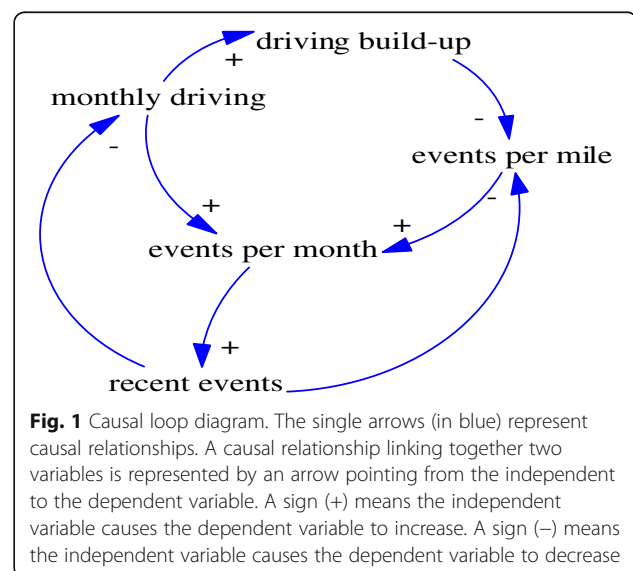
driving build-up

+

monthly driving

-

events per mile

-

-

+

+

events per month

+

recent events

**Fig. 1** Causal loop diagram. The single arrows (in blue) represent causal relationships. A causal relationship linking together two variables is represented by an arrow pointing from the independent to the dependent variable. A sign (+) means the independent variable causes the dependent variable to increase. A sign (–) means the independent variable causes the dependent variable to decrease